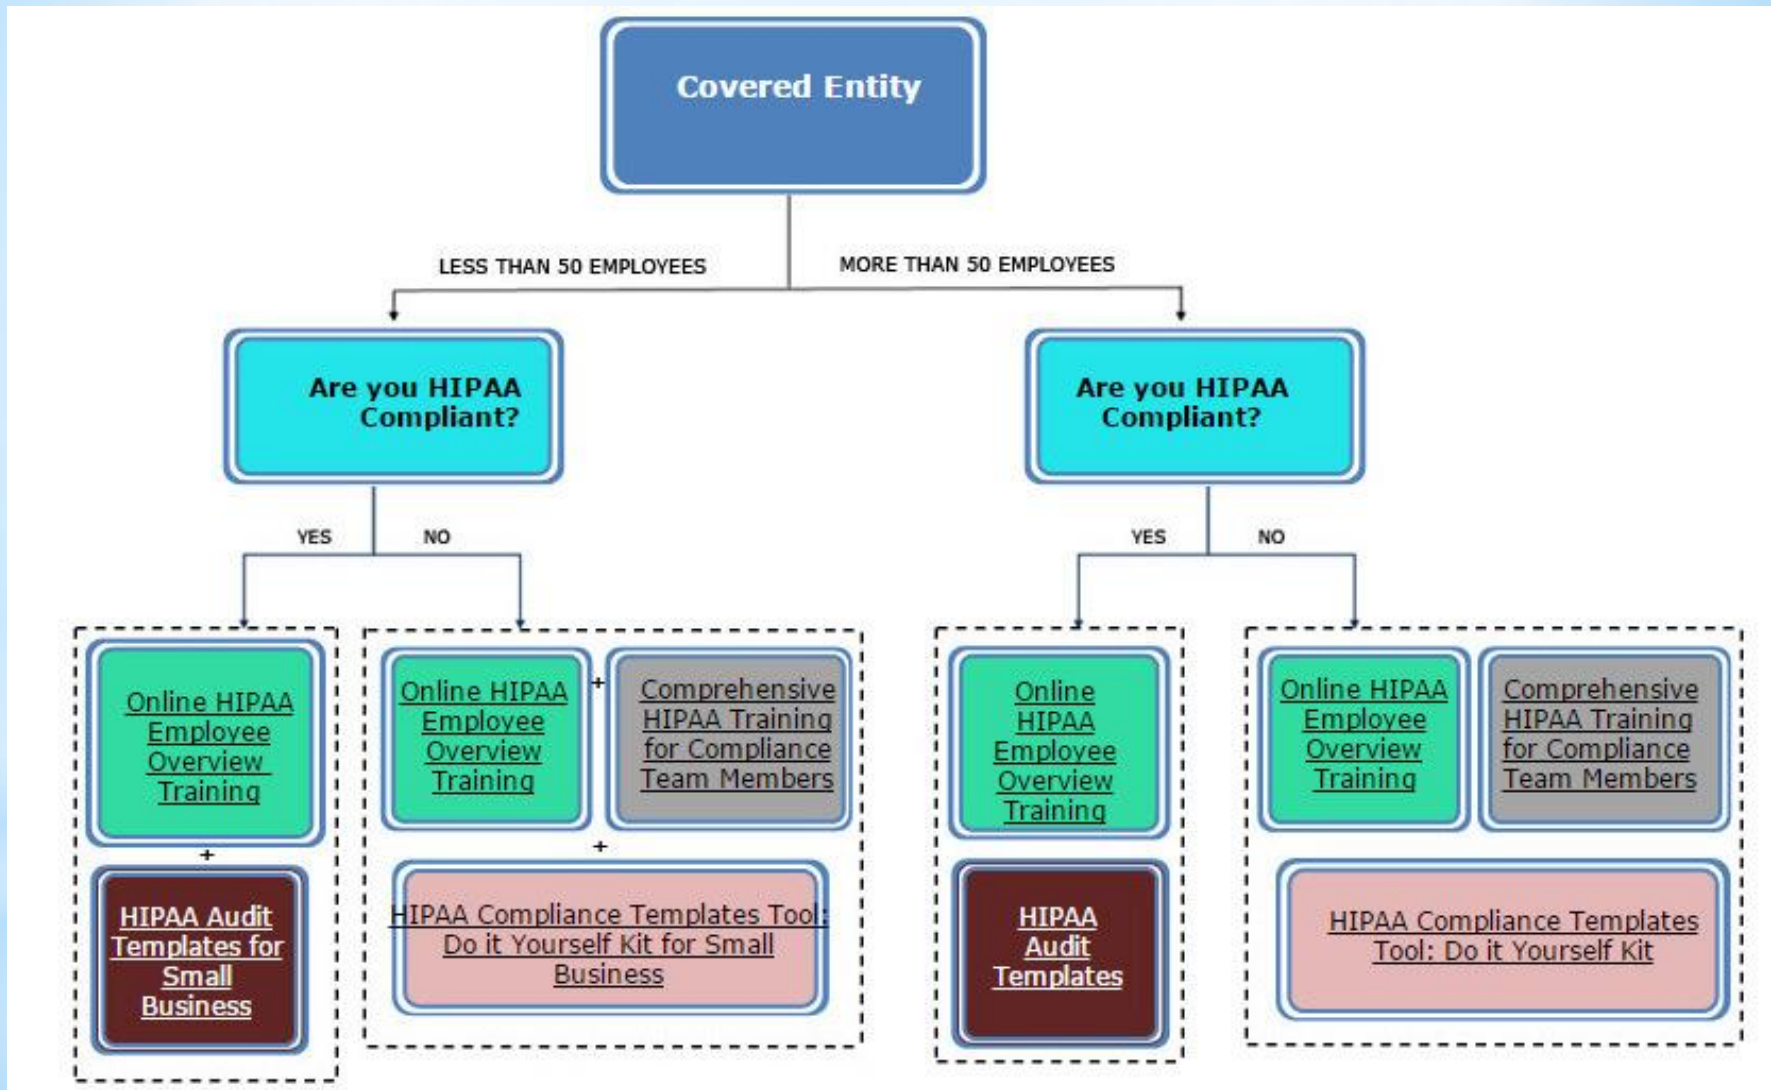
Covered Entity

LESS THAN 50 EMPLOYEES

MORE THAN 50 EMPLOYEES

Are you HIPAA Compliant?

Are you HIPAA Compliant?

YES

NO

YES

NO

Online HIPAA Employee Overview Training

+

HIPAA Audit Templates for Small Business

Online HIPAA Employee Overview Training

+

Comprehensive HIPAA Training for Compliance Team Members

+

HIPAA Compliance Templates Tool: Do it Yourself Kit for Small Business

Online HIPAA Employee Overview Training

HIPAA Audit Templates

Online HIPAA Employee Overview Training

Comprehensive HIPAA Training for Compliance Team Members

HIPAA Compliance Templates Tool: Do it Yourself Kit